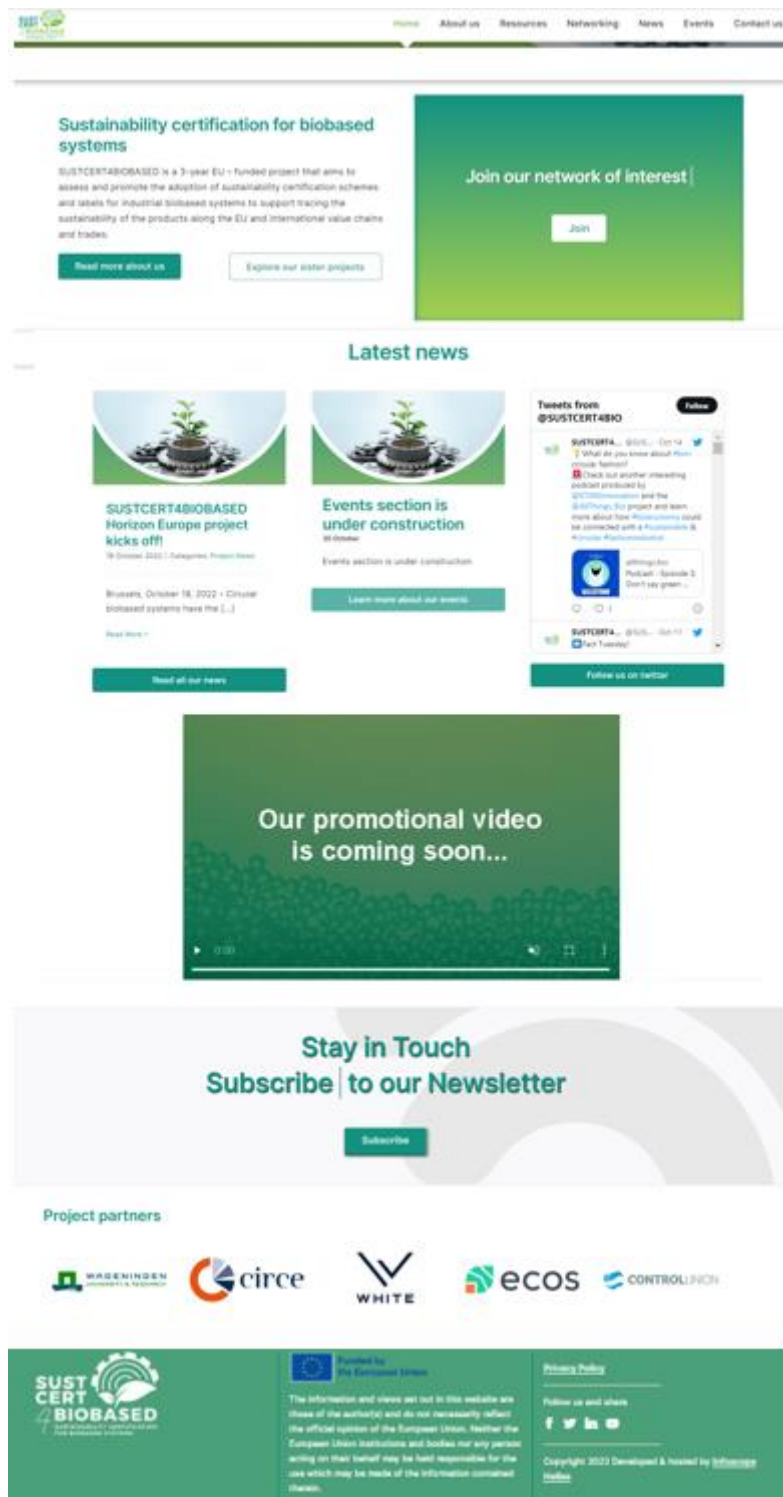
Home About us Resources Networking News Events Contact us

Sustainability certification for biobased systems

SUSTCERT4BIOBASED is a 3-year EU - funded project that aims to assess and promote the adoption of sustainability certification schemes and labels for industrial biobased systems to support tracing the sustainability of the products along the EU and international value chains and trades.

Read more about us

Explore our sister projects

Join our network of interest

Join

Latest news

SUSTCERT4BIOBASED Horizon Europe project kicks off!

19 October 2022 | Categories: Project News

Brussels, October 18, 2022 – Circular biobased systems have the [...]

Read More >

Events section is under construction

20 October

Events section is under construction

Learn more about our events

Read all our news

Tweets from @SUSTCERT4BIO

Follow

SUSTCERT4... @SUS... · Oct 14

What do you know about #bio circular fashion? Check out another interesting podcast produced by @ and the @ project and learn more about how #bioeconomy could be connected with a #sustainable & #circular #fashion

Podcast - Episode 3: Don't say green ...

SUSTCERT4... @SUS... · Oct 11

Fact Tuesday!

Follow us on twitter

Our promotional video is coming soon...

0:00

Stay in Touch
Subscribe to our Newsletter

Subscribe

Project partners

WAGENINGEN UNIVERSITY & RESEARCH

circe

WHITE

ecos

CONTROLUNION

SUST CERT 4 BIOBASED

Funded by the European Union

The information and views set out in this website are those of the author(s) and do not necessarily reflect the official opinion of the European Union. Neither the European Union institutions and bodies nor any person acting on their behalf may be held responsible for the use which may be made of the information contained therein.

Privacy Policy

Follow us and share

Copyright 2022 Developed & hosted by Infoscope Hellas